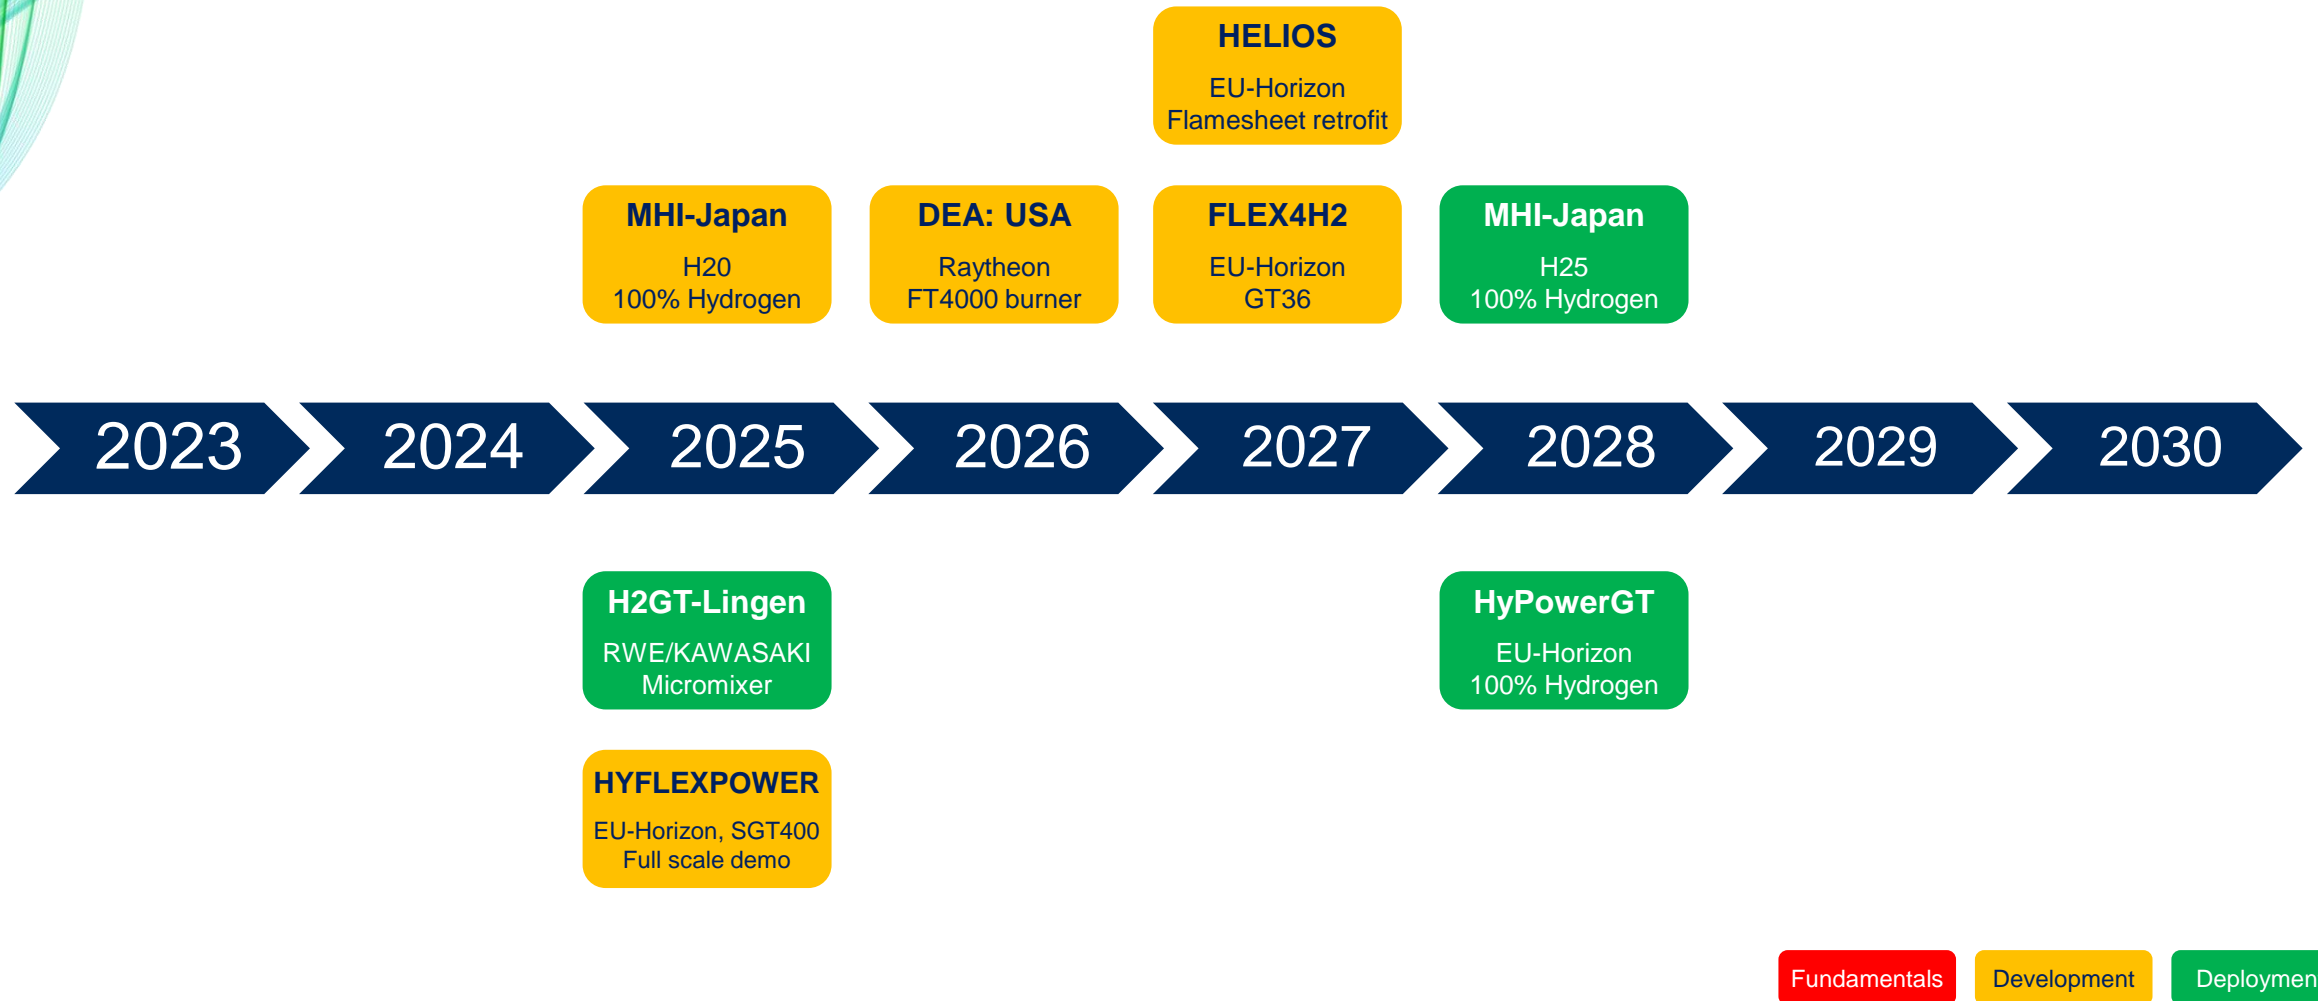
HELIOS
EU-Horizon
Flamesheet retrofit

MHI-Japan
H20
100% Hydrogen

DEA: USA
Raytheon
FT4000 burner

FLEX4H2
EU-Horizon
GT36

MHI-Japan
H25
100% Hydrogen

2023 2024 2025 2026 2027 2028 2029 2030

H2GT-Lingen
RWE/KAWASAKI
Micromixer

HyPowerGT
EU-Horizon
100% Hydrogen

HYFLEXPOWER
EU-Horizon, SGT400
Full scale demo

Fundamentals Development Deploymen